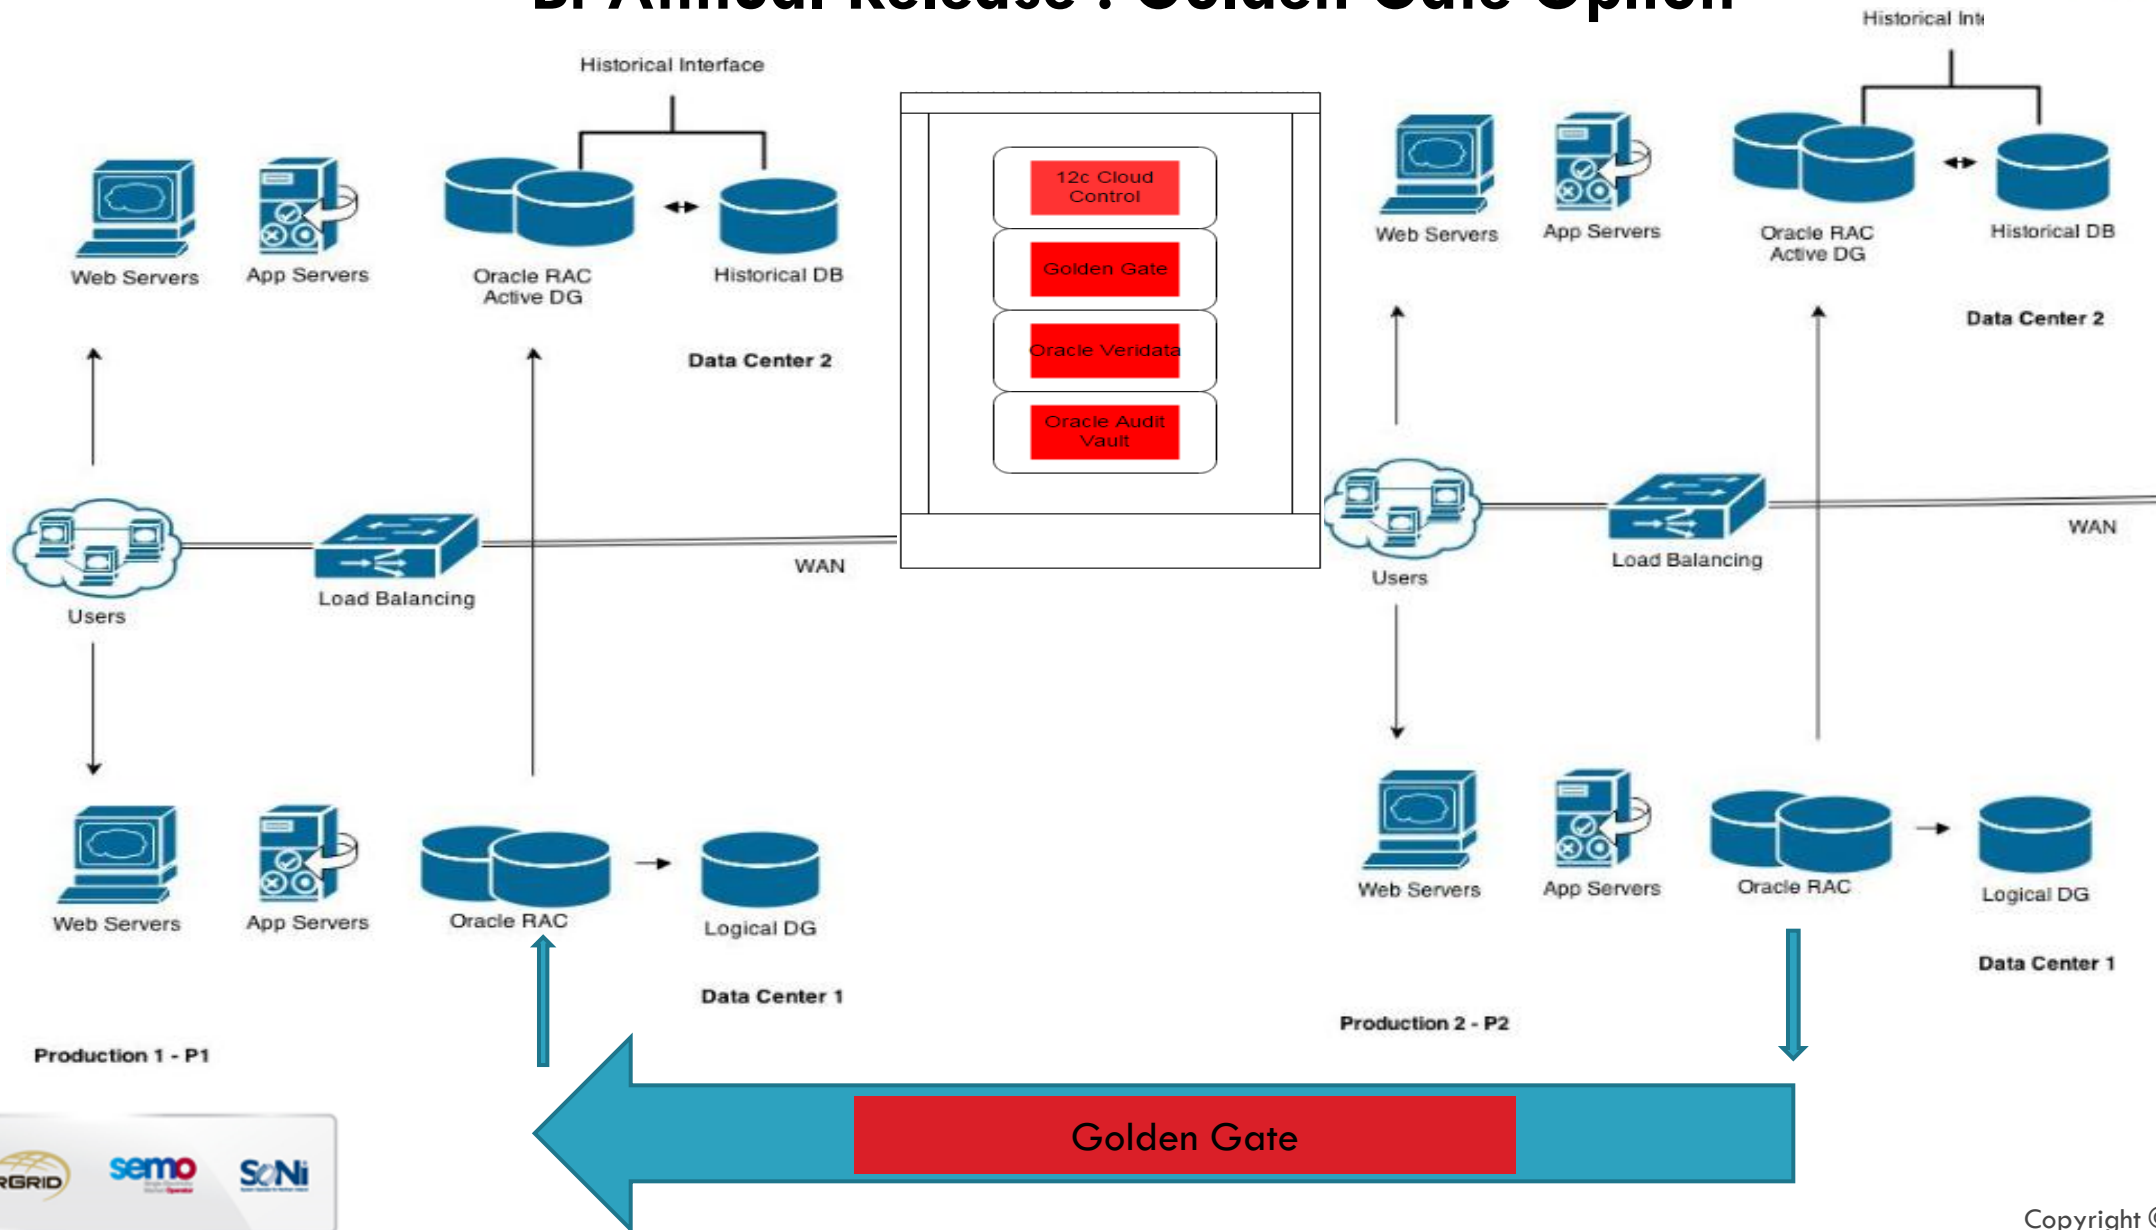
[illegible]

Historical Interface

Web Servers

App Servers

Oracle RAC Active DG

Historical DB

Data Center 2

12c Cloud Control

Golden Gate

Oracle Veridata

Oracle Audit Vault

Users

Load Balancing

WAN

Web Servers

App Servers

Oracle RAC

Logical DG

Data Center 1

Production 1 - P1

Historical Int

Web Servers

App Servers

Oracle RAC Active DG

Historical DB

Data Center 2

Users

Load Balancing

WAN

Web Servers

App Servers

Oracle RAC

Logical DG

Data Center 1

Production 2 - P2

Golden Gate

RGRID

semo

SONI

Copyright